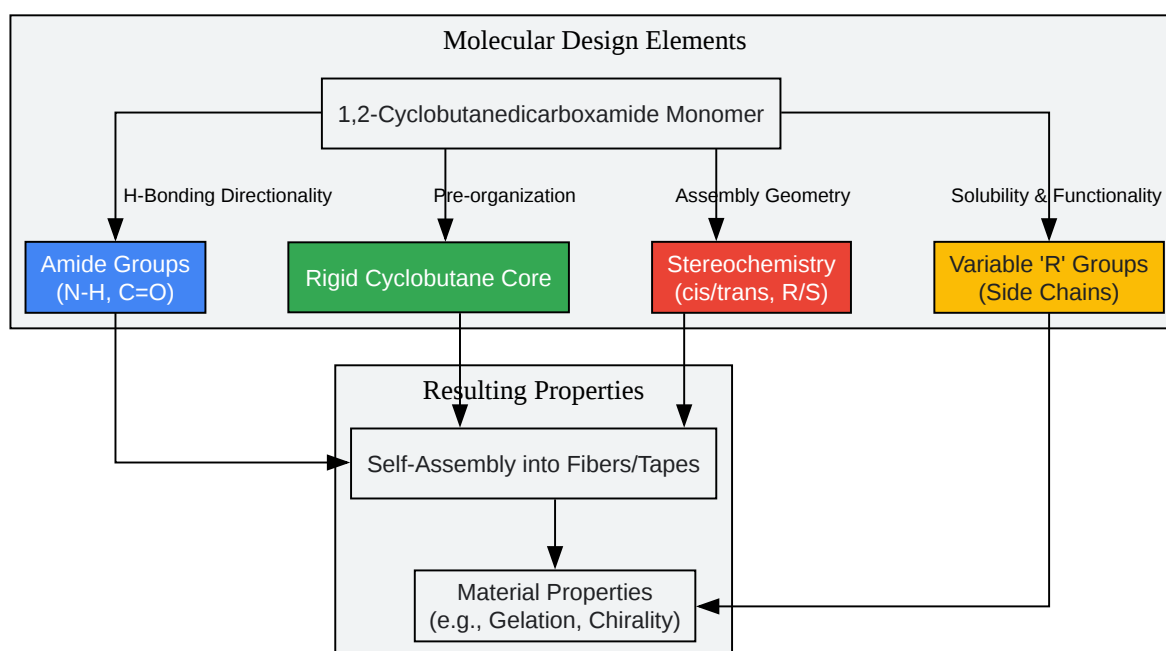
Molecular Design Elements

1,2-Cyclobutanedicarboxamide Monomer

H-Bonding Directionality

Pre-organization

Assembly Geometry

Solubility & Functionality

Amide Groups (N-H, C=O)

Rigid Cyclobutane Core

Stereochemistry (cis/trans, R/S)

Variable 'R' Groups (Side Chains)

Resulting Properties

Self-Assembly into Fibers/Tapes

Material Properties (e.g., Gelation, Chirality)